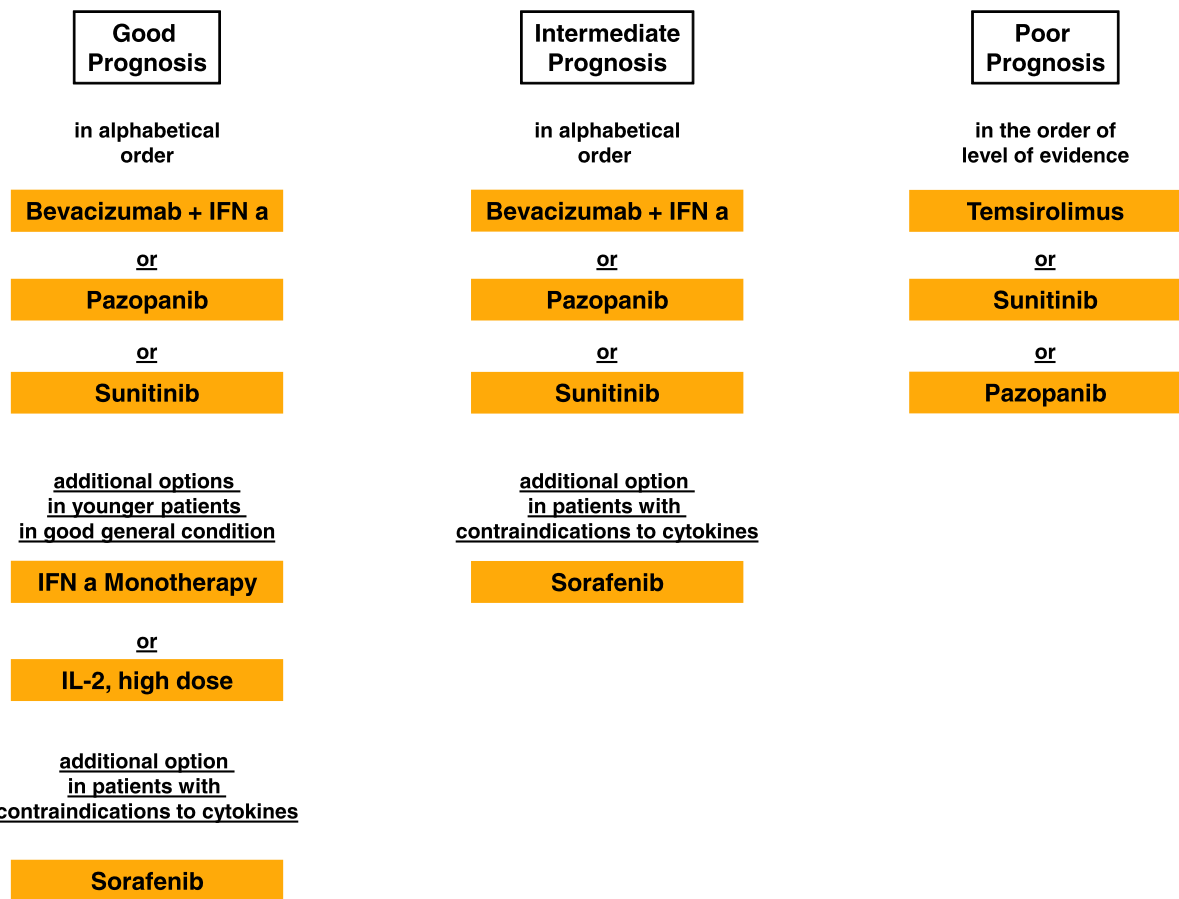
Good Prognosis

in alphabetical order

Bevacizumab + IFN a

or

Pazopanib

or

Sunitinib

additional options in younger patients in good general condition

IFN a Monotherapy

or

IL-2, high dose

additional option in patients with contraindications to cytokines

Sorafenib

Intermediate Prognosis

in alphabetical order

Bevacizumab + IFN a

or

Pazopanib

or

Sunitinib

additional option in patients with contraindications to cytokines

Sorafenib

Poor Prognosis

in the order of level of evidence

Temsirolimus

or

Sunitinib

or

Pazopanib